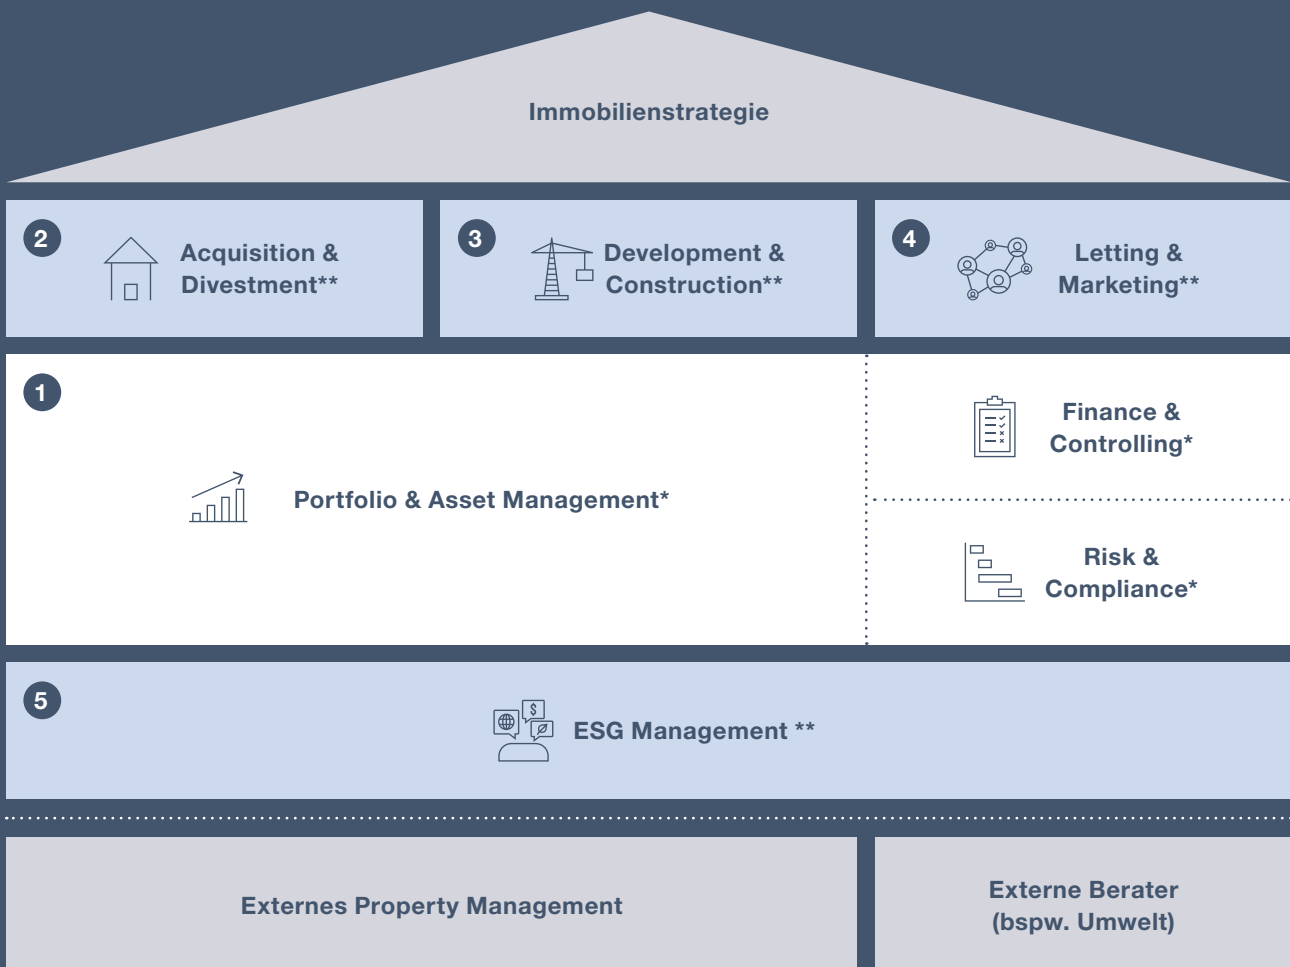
Immobilienstrategie

2 Acquisition & Divestment**

3 Development & Construction**

4 Letting & Marketing**

1

Portfolio & Asset Management*

Finance & Controlling*

Risk & Compliance*

5

ESG Management **

Externes Property Management

Externe Berater (bspw. Umwelt)